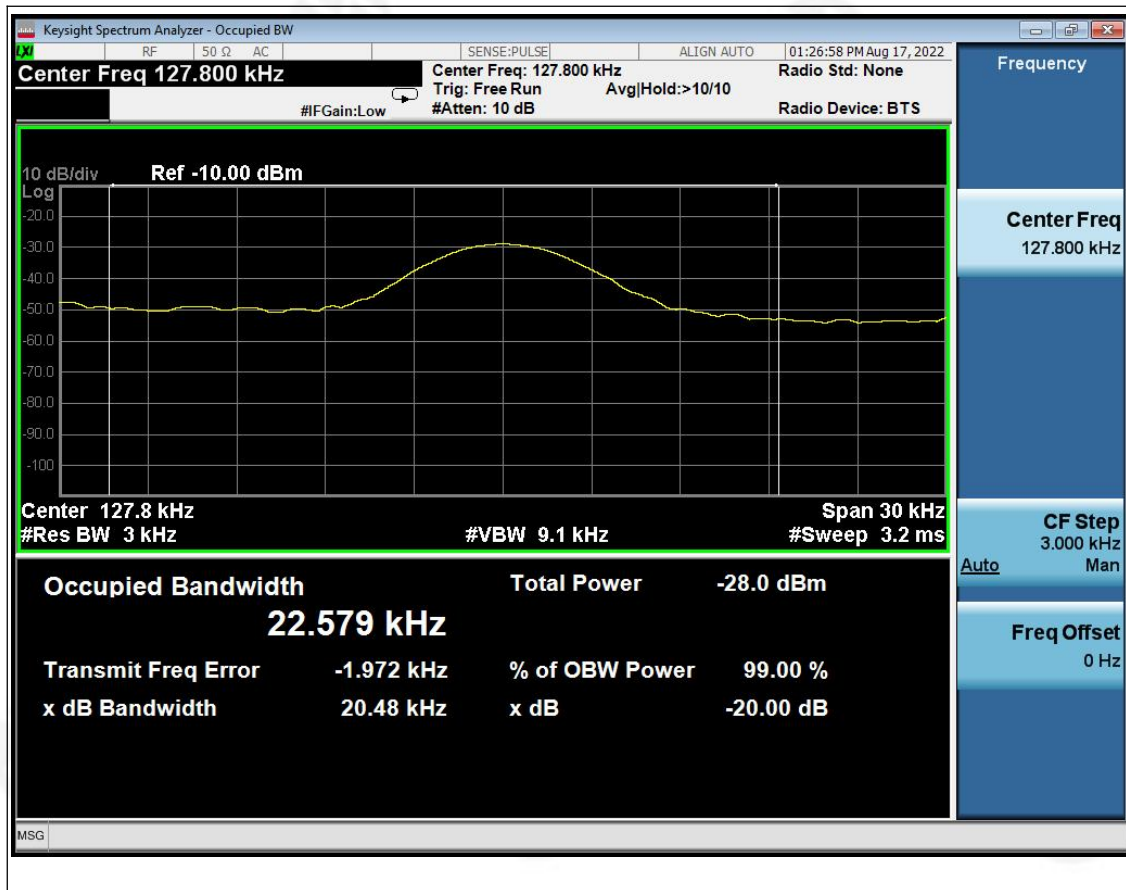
Keysight Spectrum Analyzer - Occupied BW

RF 50 Ω AC SENSE:PULSE ALIGN AUTO 01:26:58 PM Aug 17, 2022

Center Freq 127.800 kHz

Center Freq: 127.800 kHz
Trig: Free Run Avg|Hold:>10/10
#Atten: 10 dB

#IFGain:Low

Radio Std: None

Radio Device: BTS

Frequency

10 dB/div Ref -10.00 dBm
Log
-20.0
-30.0
-40.0
-50.0
-60.0
-70.0
-80.0
-90.0
-100

Center 127.8 kHz
#Res BW 3 kHz
#VBW 9.1 kHz
Span 30 kHz
#Sweep 3.2 ms

Occupied Bandwidth
22.579 kHz

Total Power -28.0 dBm

Transmit Freq Error -1.972 kHz
% of OBW Power 99.00 %
x dB Bandwidth 20.48 kHz
x dB -20.00 dB

Center Freq
127.800 kHz

CF Step
3.000 kHz
Auto Man

Freq Offset
0 Hz

MSG